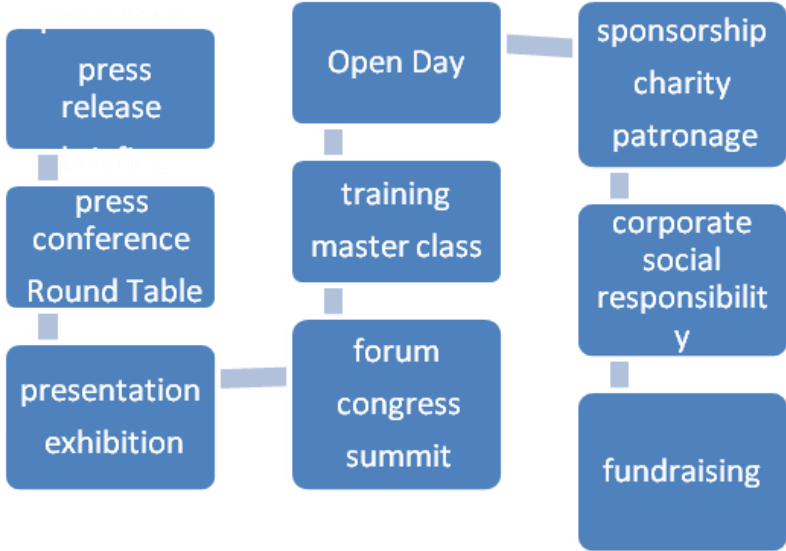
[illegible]
press release
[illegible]

press conference
Round Table

presentation
exhibition

Open Day

training
master class

forum
congress
summit

sponsorship
charity
patronage

corporate social responsibility

fundraising